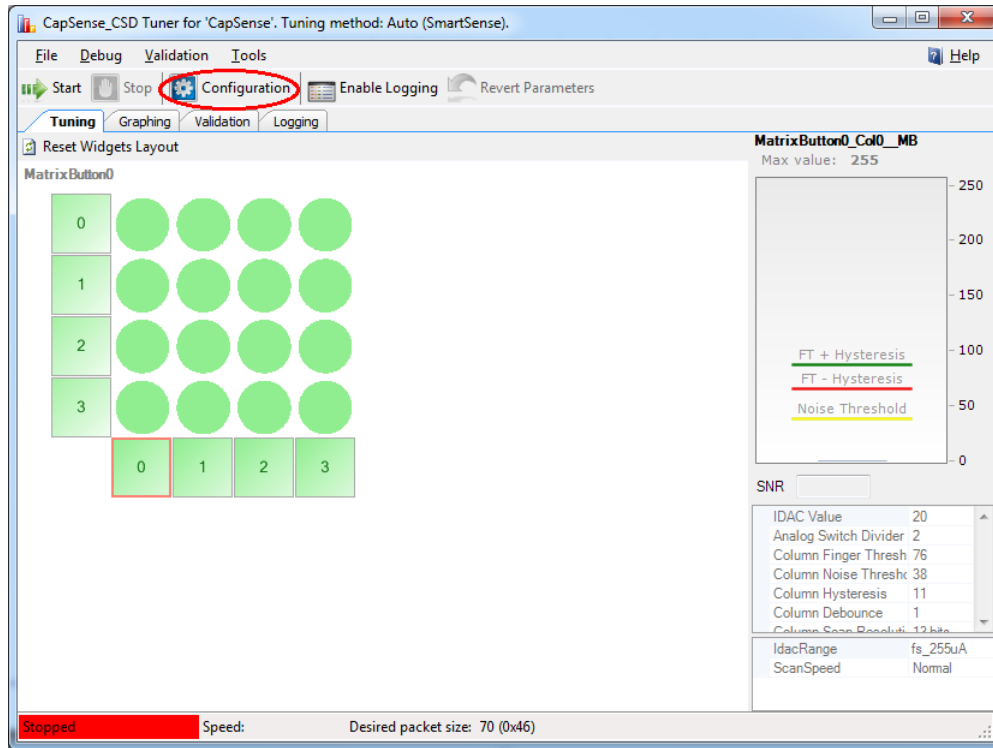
CapSense_CSD Tuner for 'CapSense'. Tuning method: Auto (SmartSense).

File Debug Validation Tools

Help

Start Stop Configuration Enable Logging Revert Parameters

Tuning Graphing Validation Logging

Reset Widgets Layout

MatrixButton0

0
1
2
3

0 1 2 3

MatrixButton0_Col0__MB
Max value: 255

250
200
150
100
50
0

FT + Hysteresis
FT - Hysteresis
Noise Threshold

SNR

| | |
|---|---|
| IDAC Value | 20 |
| Analog Switch Divider | 2 |
| Column Finger Thresh | 76 |
| Column Noise Thresh | 38 |
| Column Hysteresis | 11 |
| Column Debounce | 1 |
| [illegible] | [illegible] |

| | |
|---|---|
| IdacRange | fs_255uA |
| ScanSpeed | Normal |

Stopped Speed: Desired packet size: 70 (0x46)